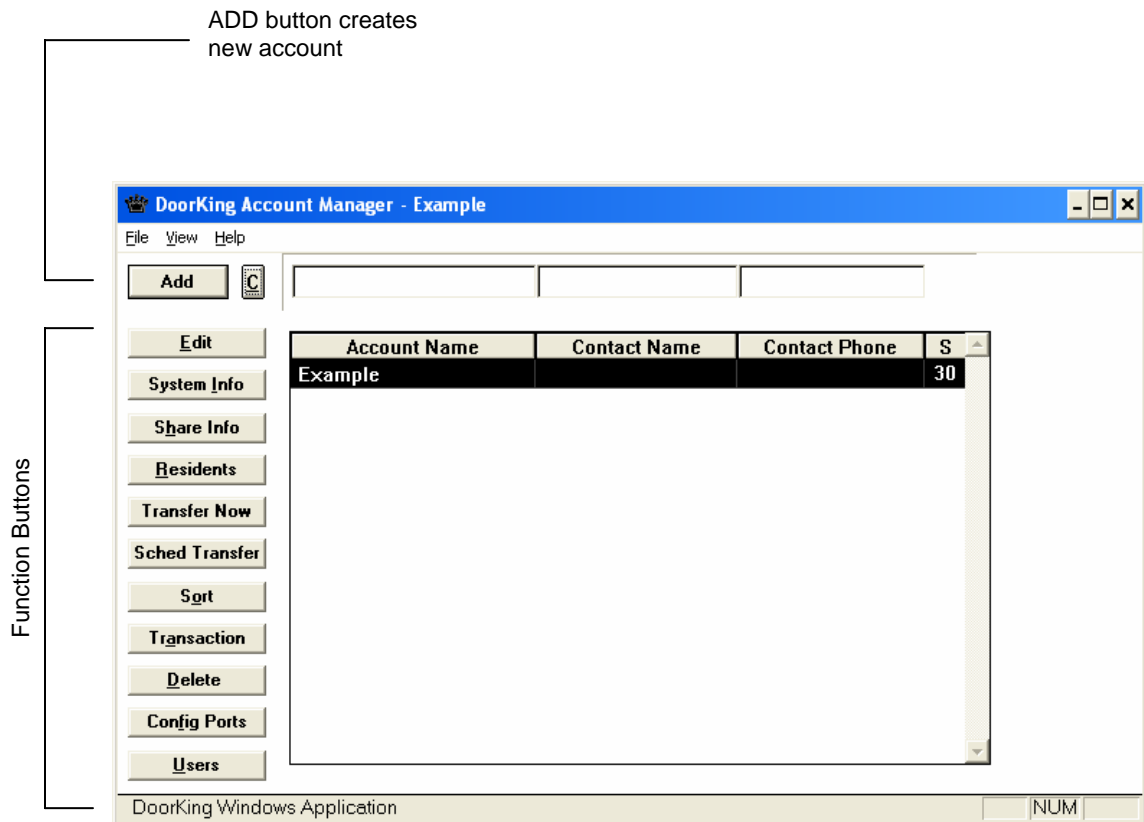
ADD button creates new account

DoorKing Account Manager - Example

File View Help

Add C

Function Buttons

Edit
System Info
Share Info
Residents
Transfer Now
Sched Transfer
Sort
Transaction
Delete
Config Ports
Users

| Account Name | Contact Name | Contact Phone | S |
|---|---|---|---|
| Example | | | 30 |

DoorKing Windows Application NUM